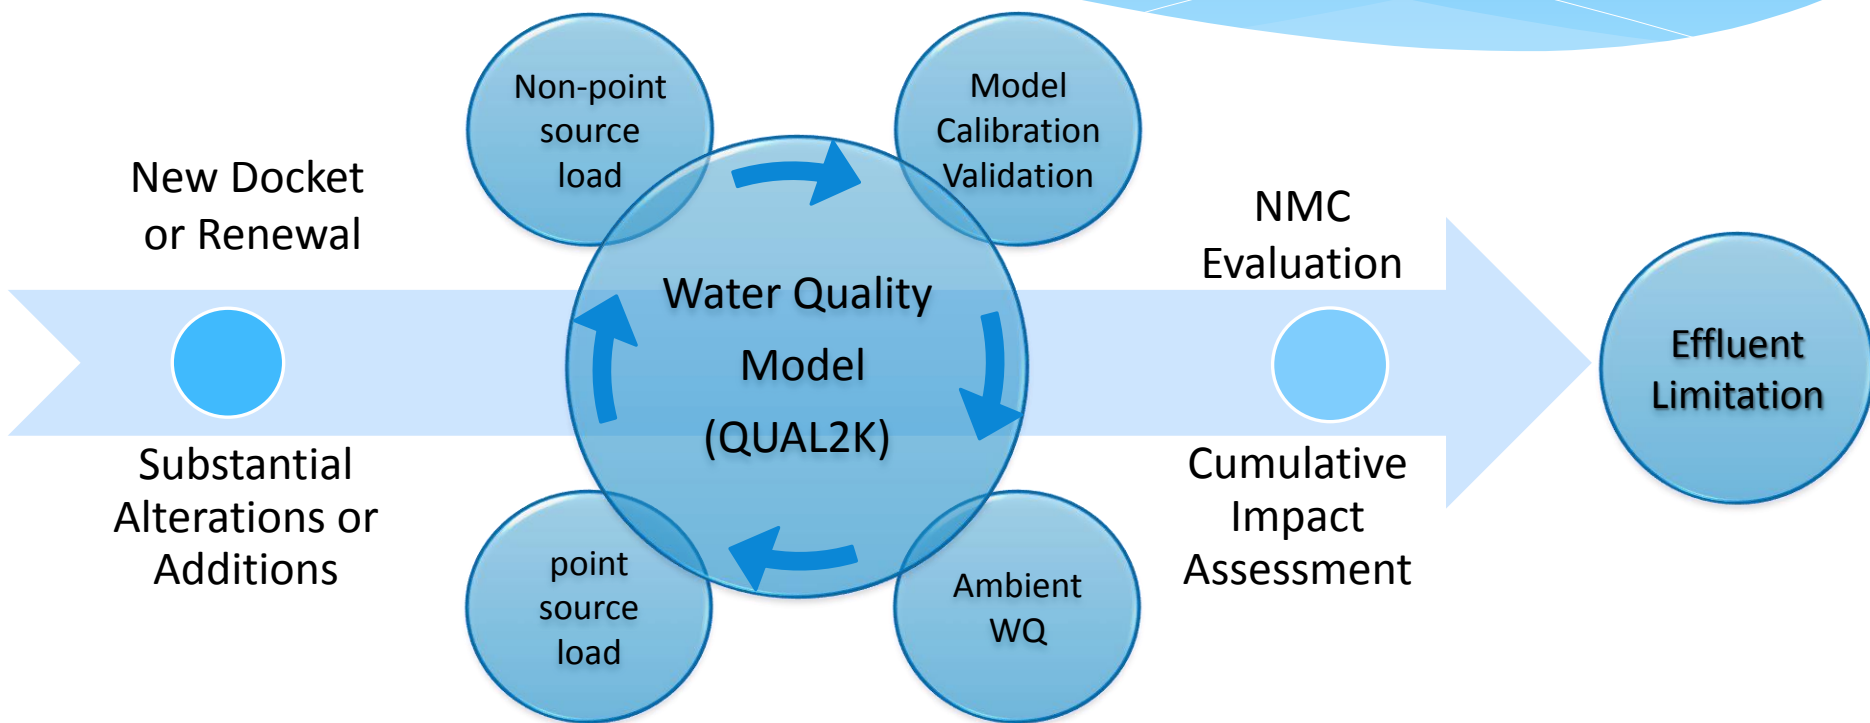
New Docket or Renewal

Substantial Alterations or Additions

Non-point source load

Model Calibration Validation

Water Quality Model (QUAL2K)

point source load

Ambient WQ

NMC Evaluation

Cumulative Impact Assessment

Effluent Limitation